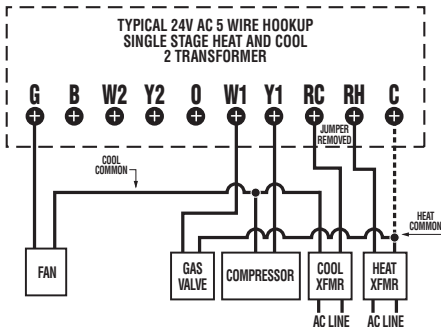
TYPICAL 24V AC 5 WIRE HOOKUP
SINGLE STAGE HEAT AND COOL
2 TRANSFORMER

G B W2 Y2 O W1 Y1 RC RH C

JUMPER REMOVED

COOL COMMON

HEAT COMMON

FAN

GAS VALVE

COMPRESSOR

COOL XFMR

HEAT XFMR

AC LINE

AC LINE